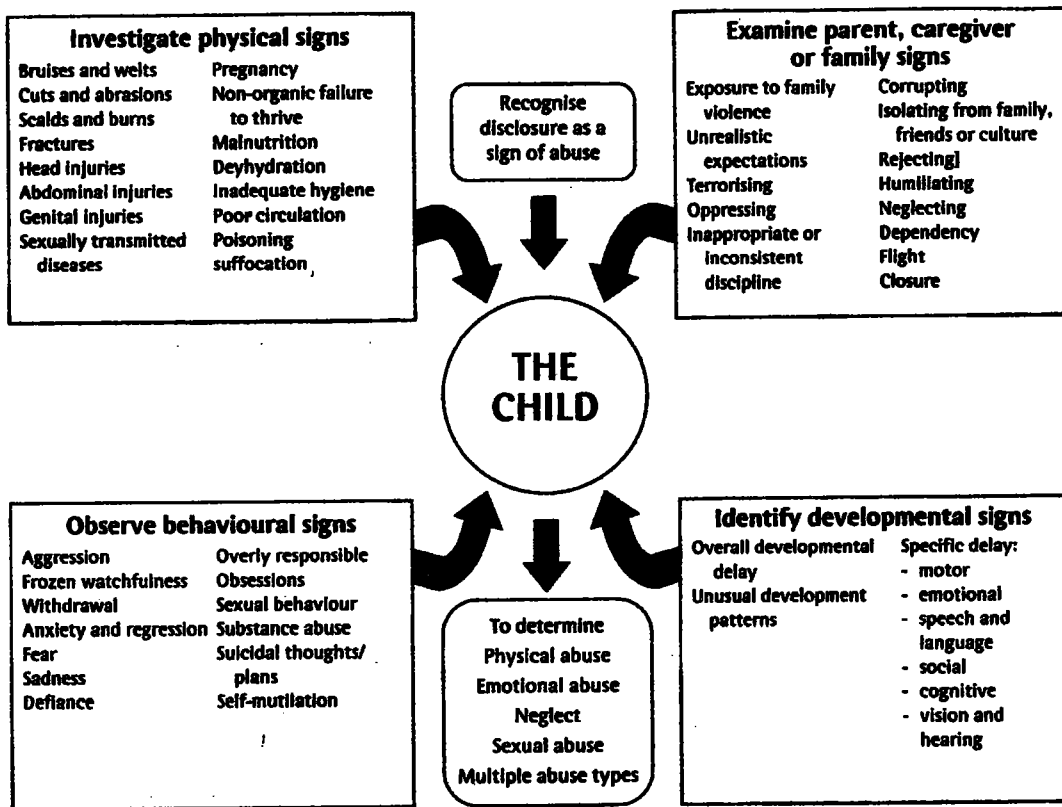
Investigate physical signs

Bruises and welts
Cuts and abrasions
Scalds and burns
Fractures
Head injuries
Abdominal injuries
Genital injuries
Sexually transmitted diseases

Pregnancy
Non-organic failure to thrive
Malnutrition
Deyhydration
Inadequate hygiene
Poor circulation
Poisoning
suffocation

Recognise disclosure as a sign of abuse

Examine parent, caregiver or family signs

Exposure to family violence
Unrealistic expectations
Terrorising
Oppressing
Inappropriate or inconsistent discipline

Corrupting
Isolating from family, friends or culture
Rejecting]
Humiliating
Neglecting
Dependency
Flight
Closure

THE CHILD

Observe behavioural signs

Aggression
Frozen watchfulness
Withdrawal
Anxiety and regression
Fear
Sadness
Defiance

Overly responsible
Obsessions
Sexual behaviour
Substance abuse
Suicidal thoughts/ plans
Self-mutilation

To determine
Physical abuse
Emotional abuse
Neglect
Sexual abuse
Multiple abuse types

Identify developmental signs

Overall developmental delay
Unusual development patterns

Specific delay:
- motor
- emotional
- speech and language
- social
- cognitive
- vision and hearing